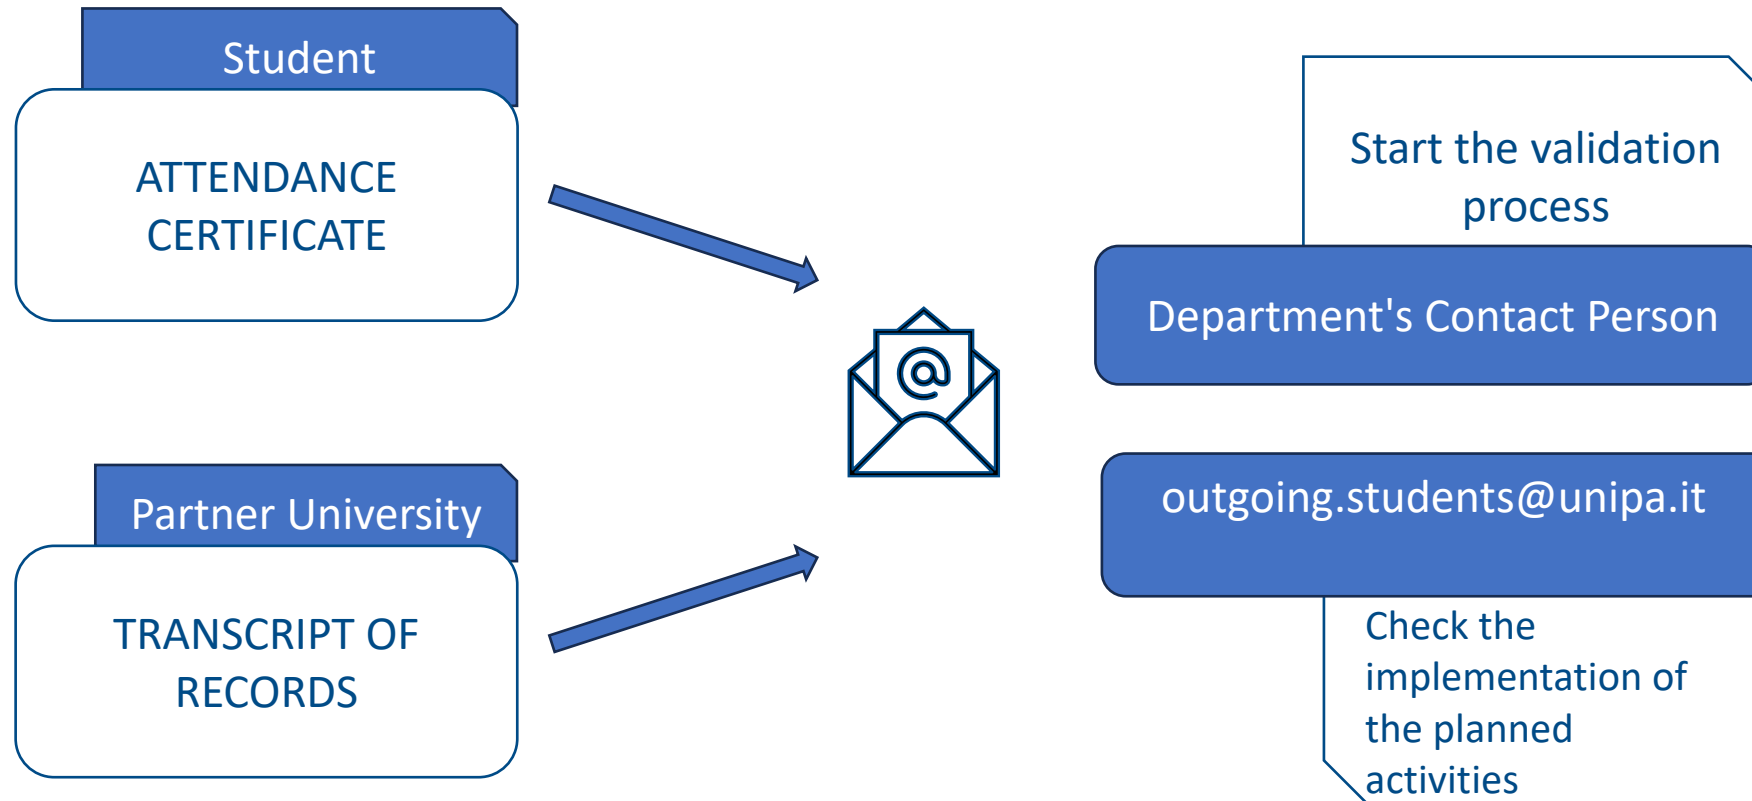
Student

ATTENDANCE CERTIFICATE

Partner University

TRANSCRIPT OF RECORDS

Start the validation process

Department's Contact Person

outgoing.students@unipa.it

Check the implementation of the planned activities